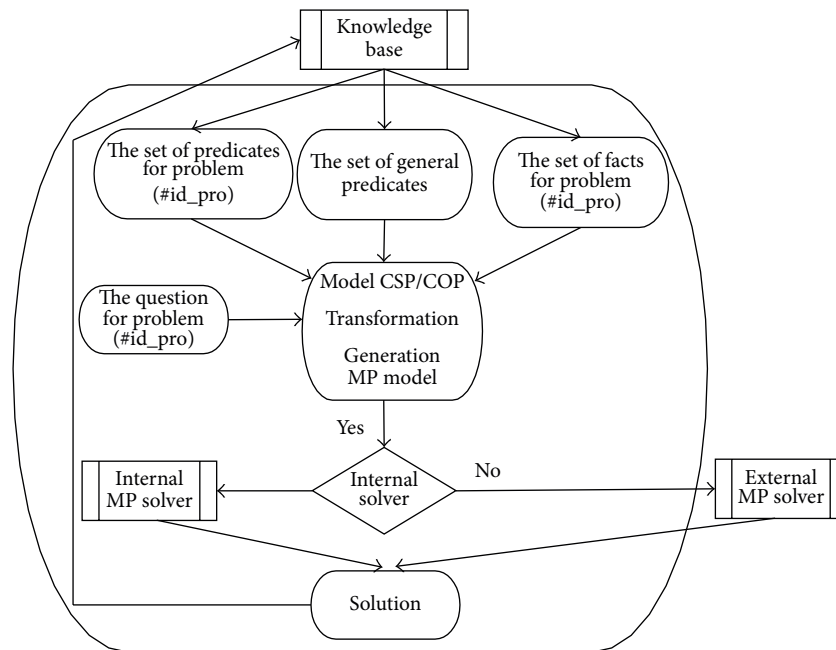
Knowledge base

The set of predicates for problem (#id_pro)

The set of general predicates

The set of facts for problem (#id_pro)

The question for problem (#id_pro)

Model CSP/COP

Transformation

Generation MP model

Yes

Internal solver

No

Internal MP solver

External MP solver

Solution